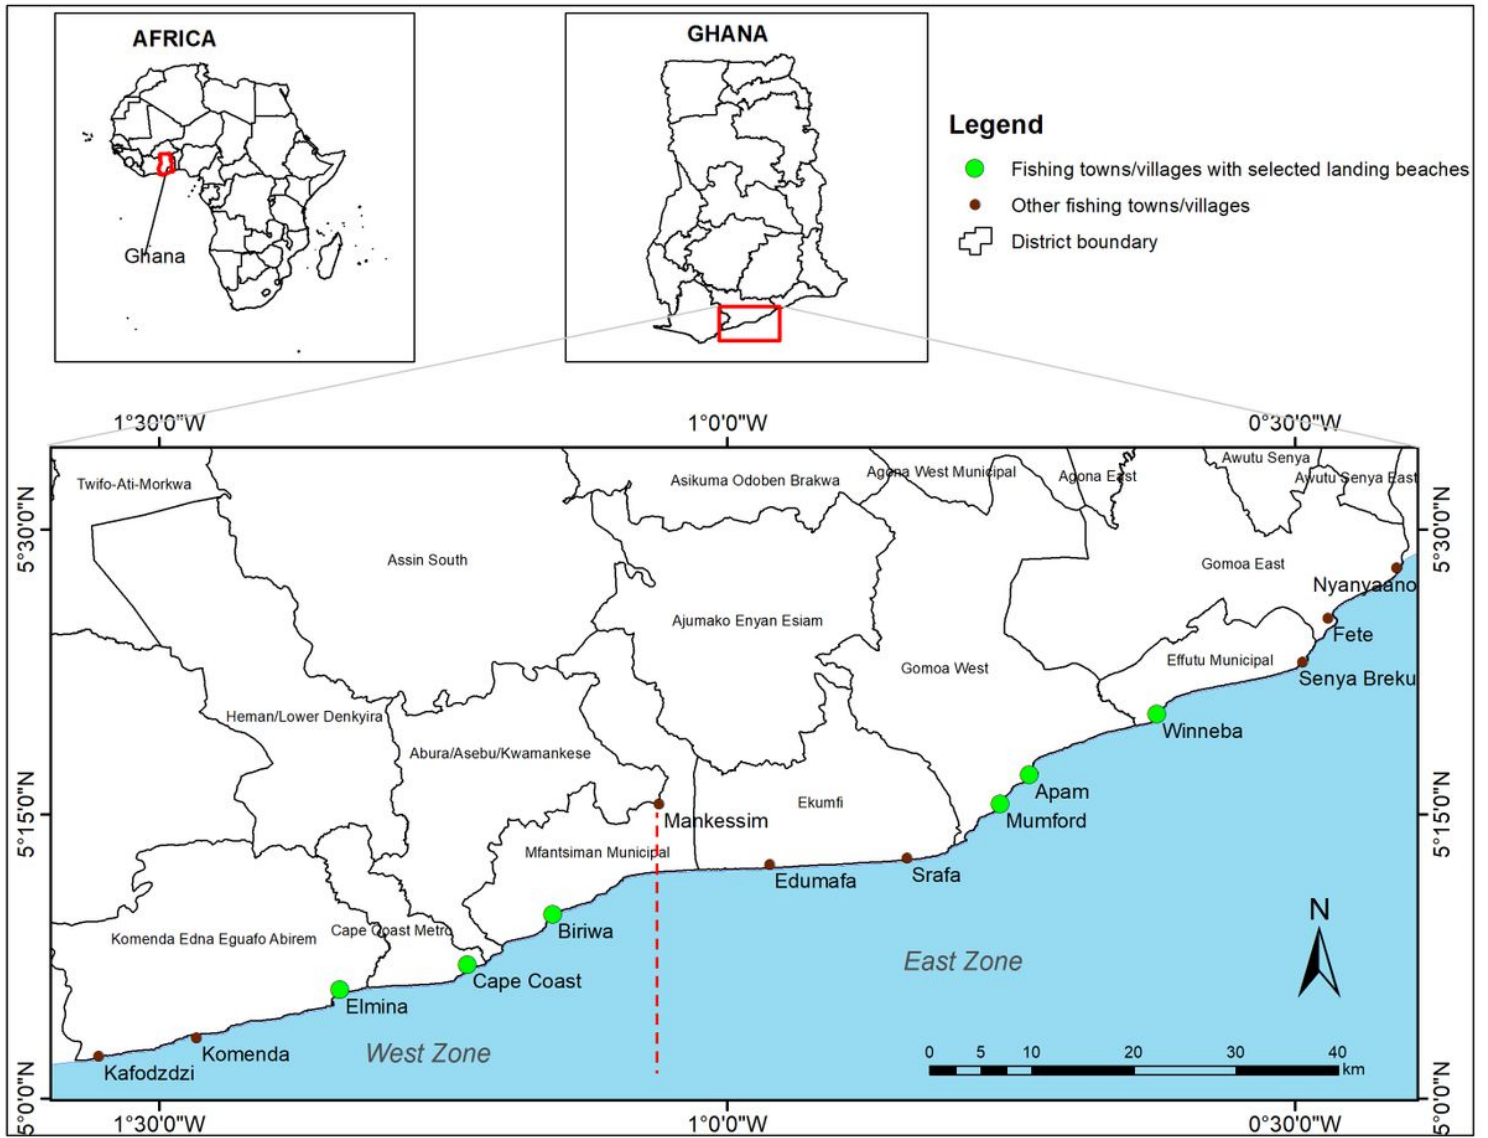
AFRICA

Ghana

GHANA

Legend

Fishing towns/villages with selected landing beaches

Other fishing towns/villages

District boundary

1°30'0"W

1°0'0"W

0°30'0"W

5°30'0"N

5°15'0"N

5°0'0"N

5°30'0"N

5°15'0"N

5°0'0"N

Twifo-Ati-Morkwa

Assin South

Asikuma Odoben Brakwa

Agona West Municipal

Agona East

Awutu Senya

Awutu Senya East

Gomoa East

Nyanyaano

Fete

Ajumako Enyan Esiam

Effutu Municipal

Gomoa West

Senya Breku

Heman/Lower Denkyira

Winneba

Abura/Asebu/Kwamankese

Apam

Ekumfi

Mumford

Mankessim

Mfantsiman Municipal

Edumafa

Srafa

Biriwa

N

Komenda Edna Eguafo Abirem

Cape Coast Metro

East Zone

Cape Coast

Elmina

Komenda

West Zone

Kafodzdzi

0 5 10 20 30 40 km

1°30'0"W

1°0'0"W

0°30'0"W